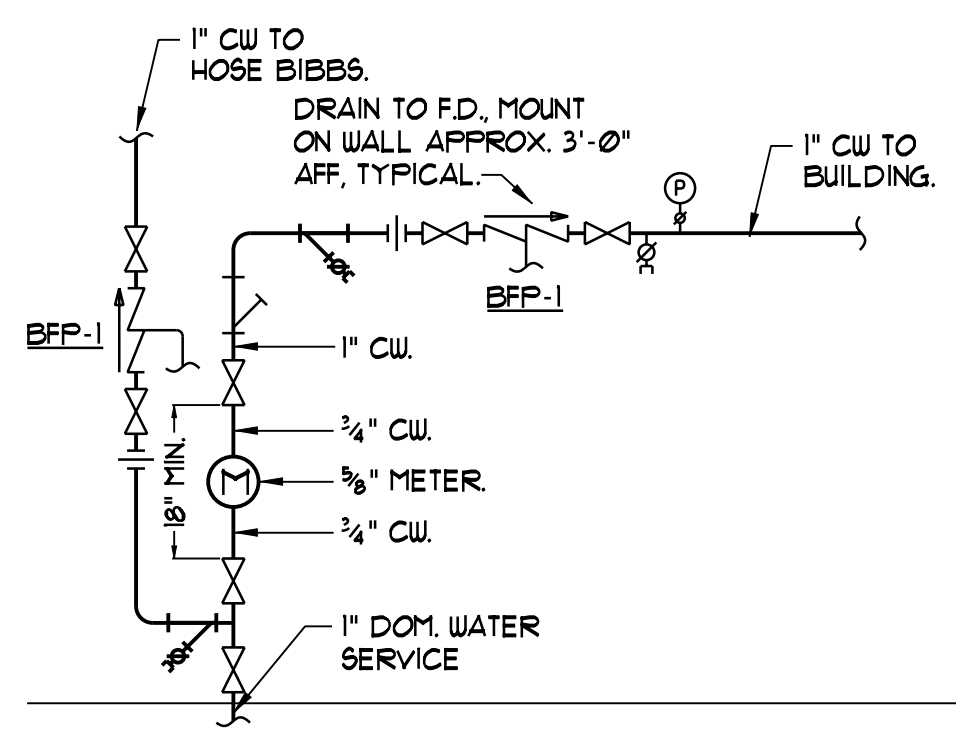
1" CW TO HOSE BIBBS.

DRAIN TO F.D., MOUNT ON WALL APPROX. 3'-0" AFF, TYPICAL.

1" CW TO BUILDING.

P

BFP-1

BFP-1

1" CW.

$\frac{3}{4}$" CW.

M

$\frac{5}{8}$" METER.

18" MIN.

$\frac{3}{4}$" CW.

1" DOM. WATER SERVICE